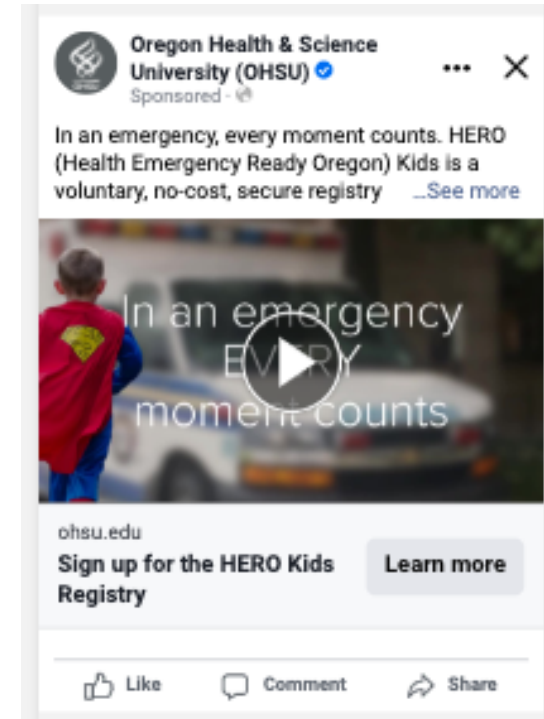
Oregon Health & Science University (OHSU)
Sponsored ·

In an emergency, every moment counts. HERO (Health Emergency Ready Oregon) Kids is a voluntary, no-cost, secure registry ...See more

In an emergency
EVERY
moment counts

ohsu.edu
Sign up for the HERO Kids Registry

Learn more

Like Comment Share